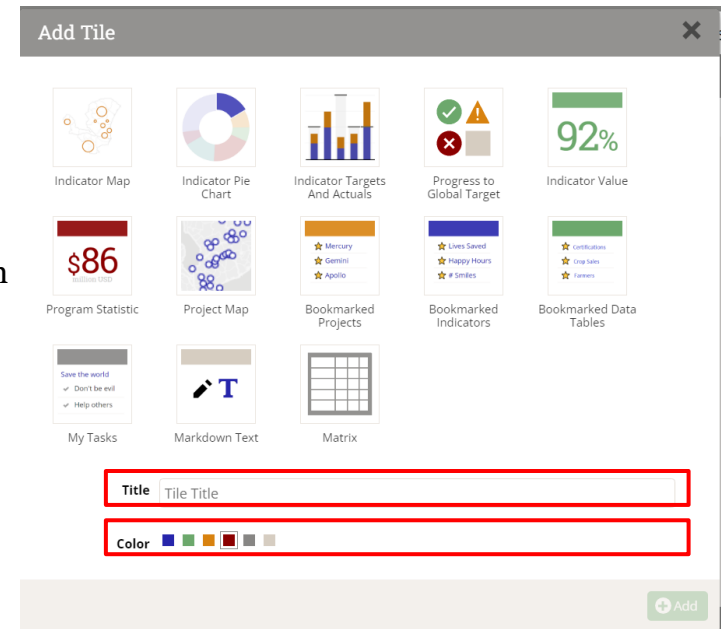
Add Tile

Indicator Map

Indicator Pie Chart

Indicator Targets And Actuals

Progress to Global Target

92%

Indicator Value

$86

billion USD

Program Statistic

Project Map

Mercury

Gemini

Apollo

Bookmarked Projects

Lives Saved

Happy Hours

# Smiles

Bookmarked Indicators

Certifications

Crop Sales

Farmers

Bookmarked Data Tables

Save the world

Don't be evil

Help others

My Tasks

T

Markdown Text

Matrix

Title Tile Title

Color

Add